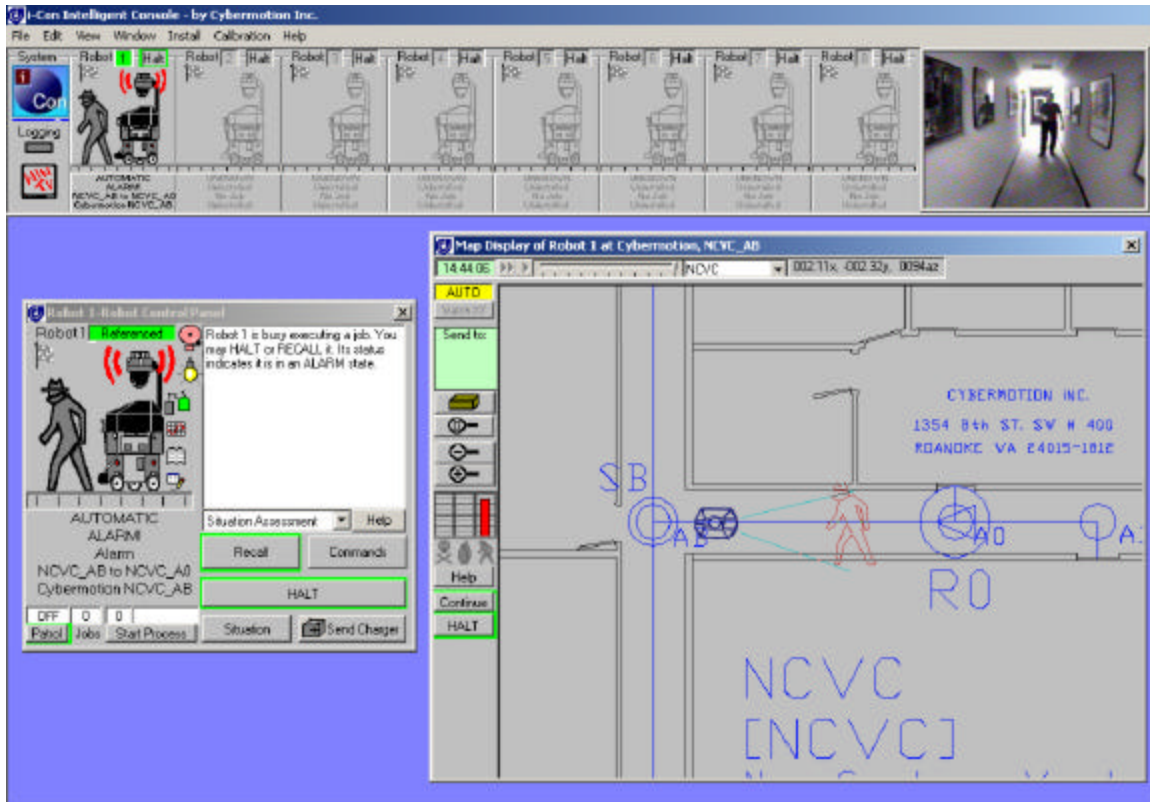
i-Con Intelligent Console - by Cybermotion Inc.

File Edit View Window Install Calibration Help

System

Robot 1 Halt

Robot 2 Halt

Robot 3 Halt

Robot 4 Halt

Robot 5 Halt

Robot 6 Halt

Robot 7 Halt

Robot 8 Halt

Logging

AUTOMATIC ALARM NCVC_AB to NCVC_A0 Cybermotion NCVC_AB

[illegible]

Robot 1-Robot Control Panel

Robot1 Referenced

Robot 1 is busy executing a job. You may HALT or RECALL it. Its status indicates it is in an ALARM state.

Situation Assessment

Help

Recall

Commands

HALT

AUTOMATIC
ALARM
Alarm
NCVC_AB to NCVC_A0
Cybermotion NCVC_AB

OFF 0 0

Patrol Jobs Start Process

Situation

Send Charger

Map Display of Robot 1 at Cybermotion, NCVC_AB

14:44:06

NCVC

002.11x, -002.32y, 0094az

AUTO

Send to:

Help

Continue

HALT

CYBERMOTION INC.
1354 8th ST. SW # 400
ROANOKE VA 24015-1812

SB

AB

A0

A

R0

NCVC
[NCVC]